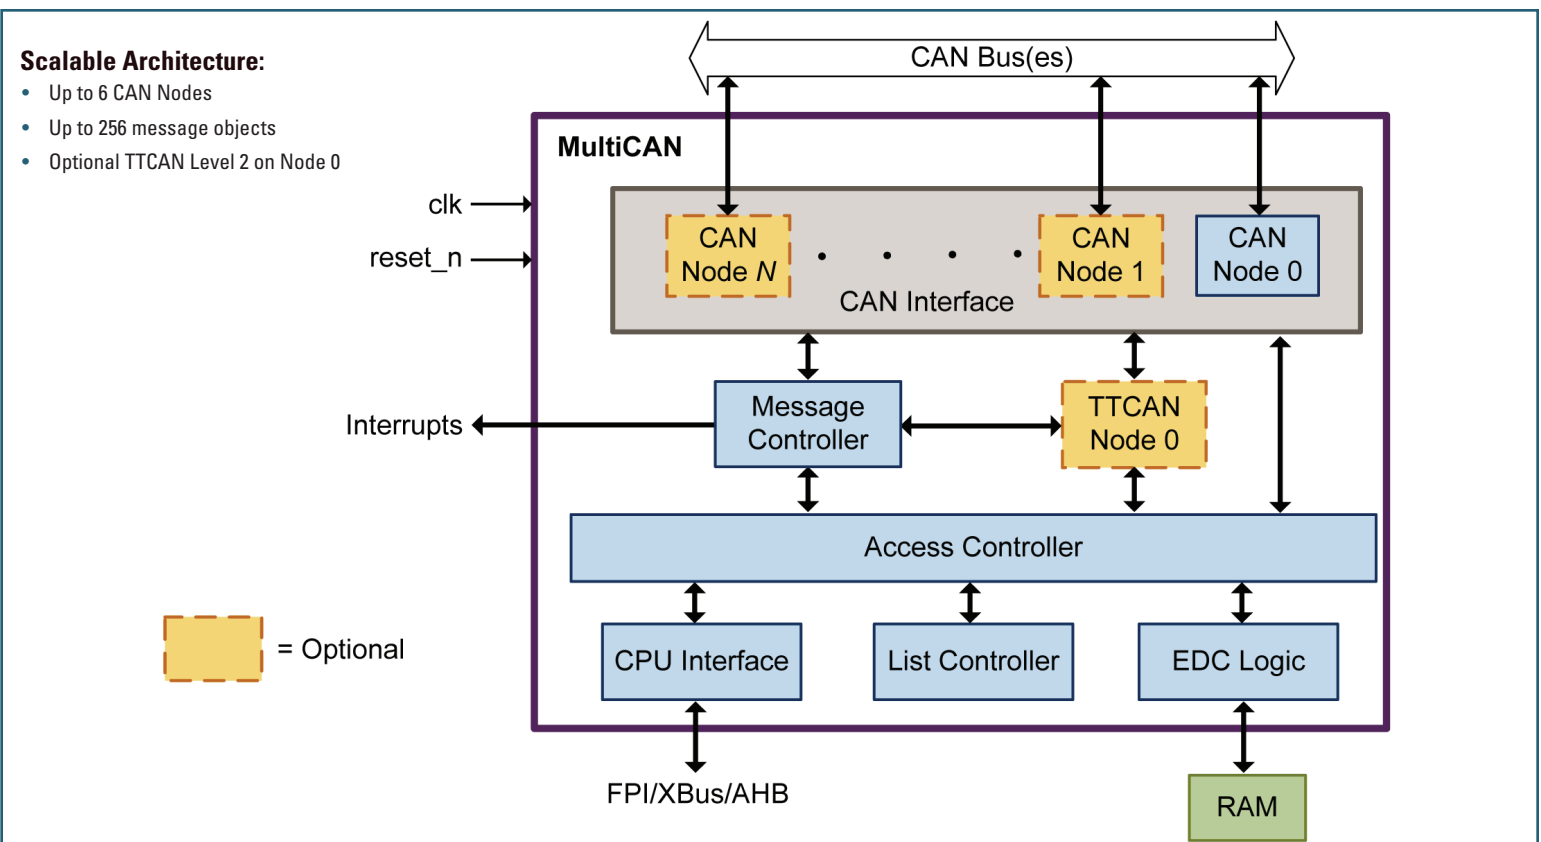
**Scalable Architecture:**
- Up to 6 CAN Nodes
- Up to 256 message objects
- Optional TTCAN Level 2 on Node 0

CAN Bus(es)

MultiCAN

clk

reset_n

CAN Node $N$

. . . .

CAN Node 1

CAN Node 0

CAN Interface

Interrupts

Message Controller

TTCAN Node 0

Access Controller

CPU Interface

List Controller

EDC Logic

= Optional

FPI/XBus/AHB

RAM